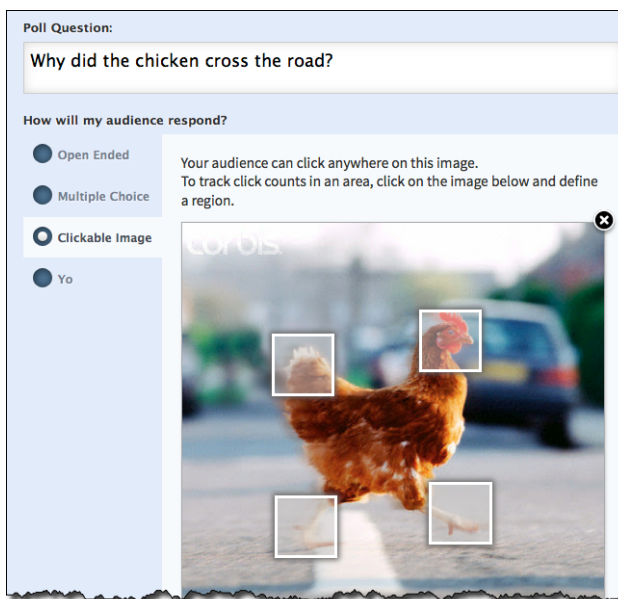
Poll Question:

Why did the chicken cross the road?

How will my audience respond?

Open Ended

Multiple Choice

Clickable Image

Yo

Your audience can click anywhere on this image.
To track click counts in an area, click on the image below and define a region.

corbis